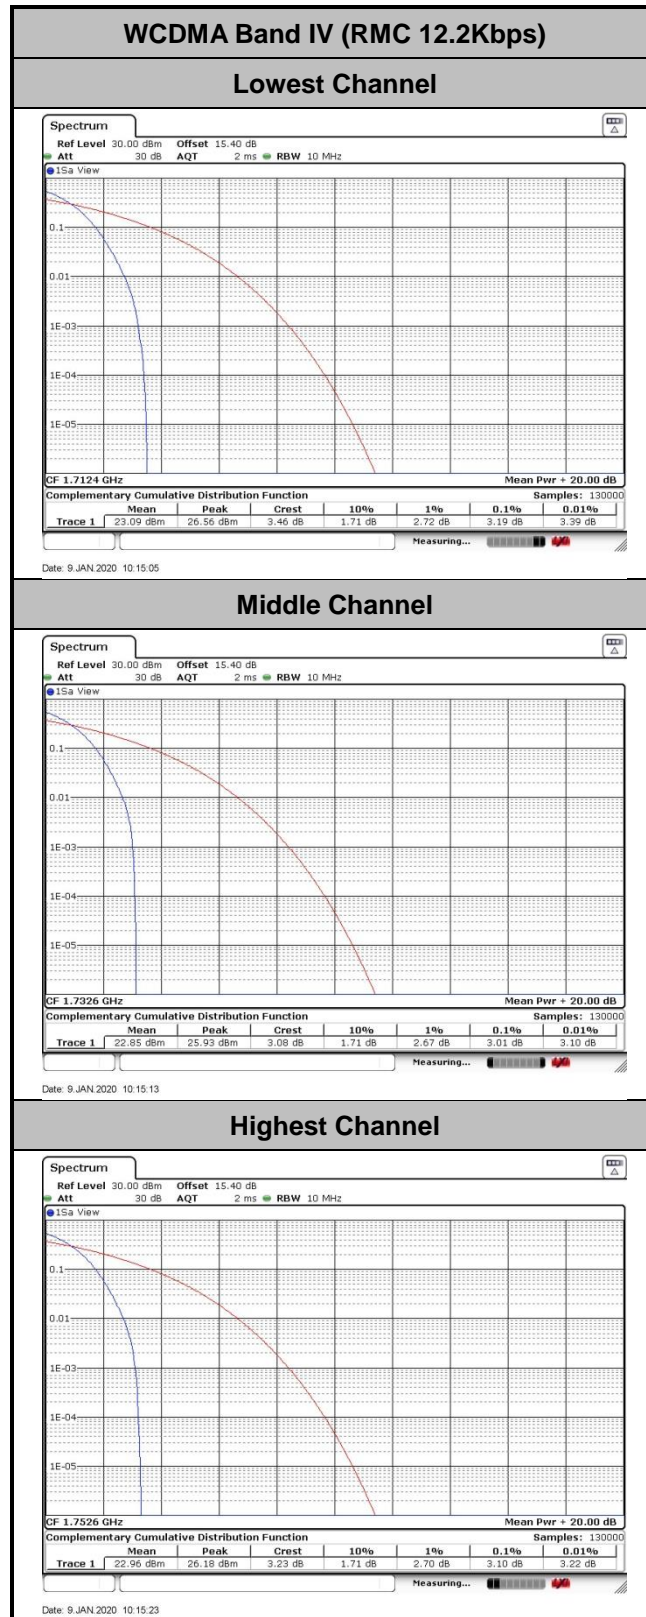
WCDMA Band IV (RMC 12.2Kbps)

Lowest Channel

Spectrum
Ref Level 30.00 dBm Offset 15.40 dB
Att 30 dB AQT 2 ms RBW 10 MHz
1Sa View

0.1
0.01
1E-03
1E-04
1E-05

CF 1.7124 GHz Mean Pwr + 20.00 dB
Complementary Cumulative Distribution Function Samples: 130000

| | Mean | Peak | Crest | 10% | 1% | 0.1% | 0.01% |
|---|---|---|---|---|---|---|---|
| Trace 1 | 23.09 dBm | 26.56 dBm | 3.46 dB | 1.71 dB | 2.72 dB | 3.19 dB | 3.39 dB |

Measuring...

Date: 9.JAN.2020 10:15:05

Middle Channel

Spectrum
Ref Level 30.00 dBm Offset 15.40 dB
Att 30 dB AQT 2 ms RBW 10 MHz
1Sa View

0.1
0.01
1E-03
1E-04
1E-05

CF 1.7326 GHz Mean Pwr + 20.00 dB
Complementary Cumulative Distribution Function Samples: 130000

| | Mean | Peak | Crest | 10% | 1% | 0.1% | 0.01% |
|---|---|---|---|---|---|---|---|
| Trace 1 | 22.85 dBm | 25.93 dBm | 3.08 dB | 1.71 dB | 2.67 dB | 3.01 dB | 3.10 dB |

Measuring...

Date: 9.JAN.2020 10:15:13

Highest Channel

Spectrum
Ref Level 30.00 dBm Offset 15.40 dB
Att 30 dB AQT 2 ms RBW 10 MHz
1Sa View

0.1
0.01
1E-03
1E-04
1E-05

CF 1.7526 GHz Mean Pwr + 20.00 dB
Complementary Cumulative Distribution Function Samples: 130000

| | Mean | Peak | Crest | 10% | 1% | 0.1% | 0.01% |
|---|---|---|---|---|---|---|---|
| Trace 1 | 22.96 dBm | 26.18 dBm | 3.23 dB | 1.71 dB | 2.70 dB | 3.10 dB | 3.22 dB |

Measuring...

Date: 9.JAN.2020 10:15:23